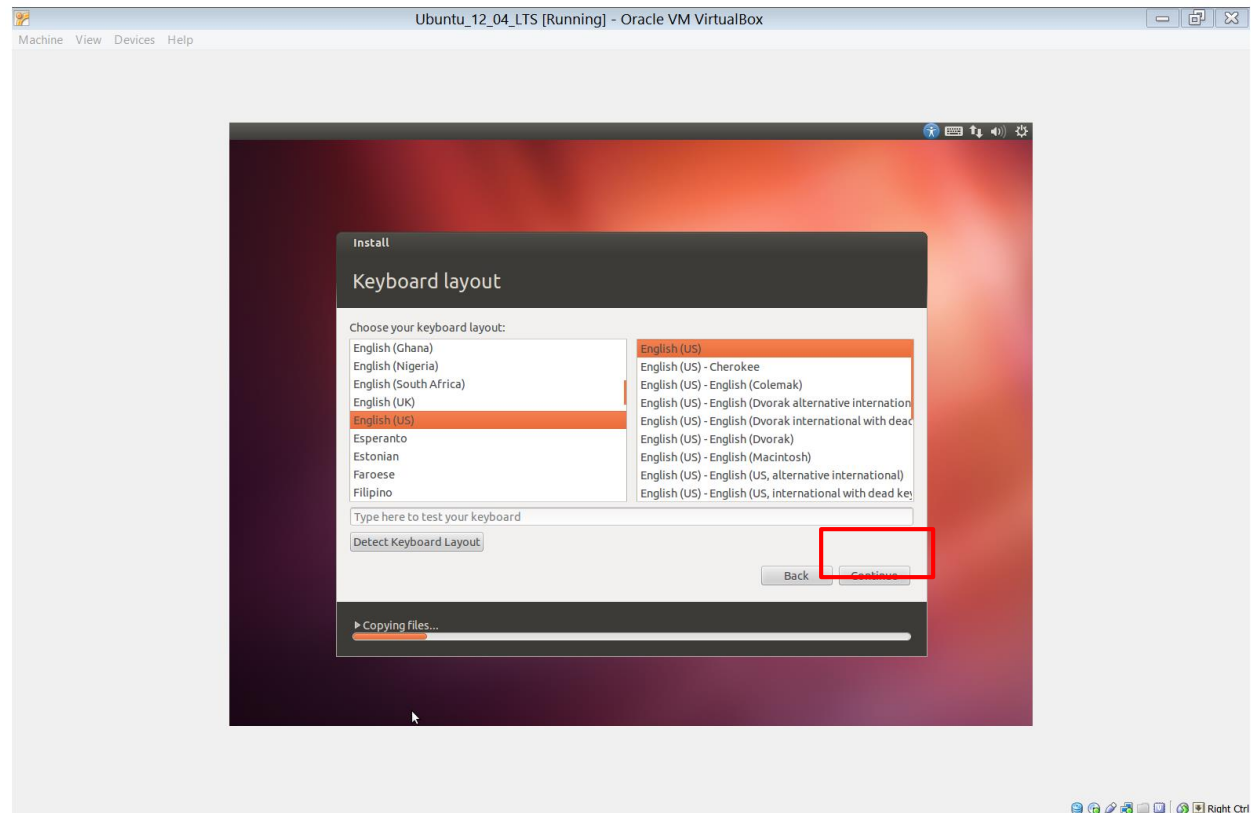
Ubuntu_12_04_LTS [Running] - Oracle VM VirtualBox

Machine View Devices Help

Install

Keyboard layout

Choose your keyboard layout:

English (Ghana)
English (Nigeria)
English (South Africa)
English (UK)
English (US)
Esperanto
Estonian
Faroese
Filipino

English (US)
English (US) - Cherokee
English (US) - English (Colemak)
English (US) - English (Dvorak alternative internation
English (US) - English (Dvorak international with deac
English (US) - English (Dvorak)
English (US) - English (Macintosh)
English (US) - English (US, alternative international)
English (US) - English (US, international with dead key

Type here to test your keyboard

Detect Keyboard Layout

Back Continue

▸ Copying files...

Right Ctrl